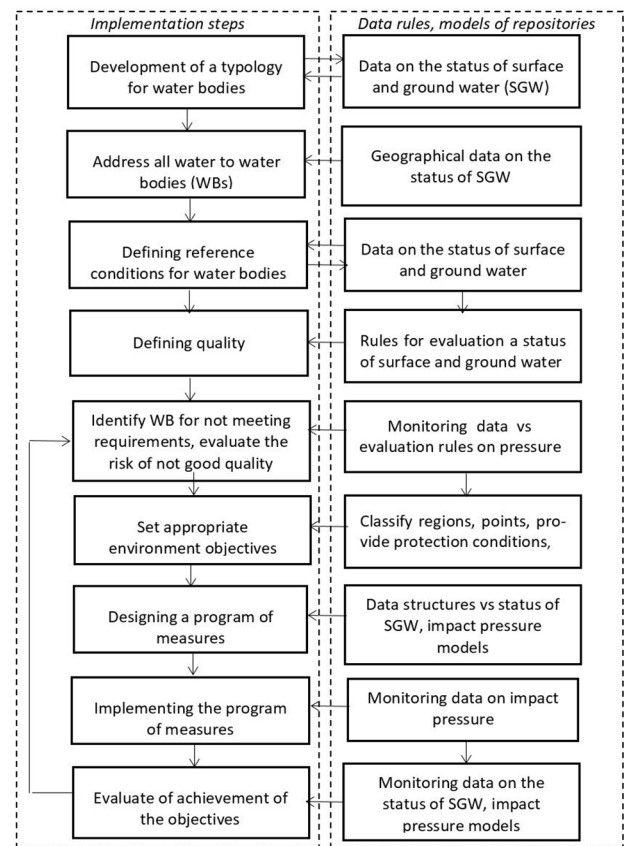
Implementation steps

Development of a typology for water bodies

Address all water to water bodies (WBs)

Defining reference conditions for water bodies

Defining quality

Identify WB for not meeting requirements, evaluate the risk of not good quality

Set appropriate environment objectives

Designing a program of measures

Implementing the program of measures

Evaluate of achievement of the objectives

Data rules, models of repositories

Data on the status of surface and ground water (SGW)

Geographical data on the status of SGW

Data on the status of surface and ground water

Rules for evaluation a status of surface and ground water

Monitoring data vs evaluation rules on pressure

Classify regions, points, provide protection conditions,

Data structures vs status of SGW, impact pressure models

Monitoring data on impact pressure

Monitoring data on the status of SGW, impact pressure models